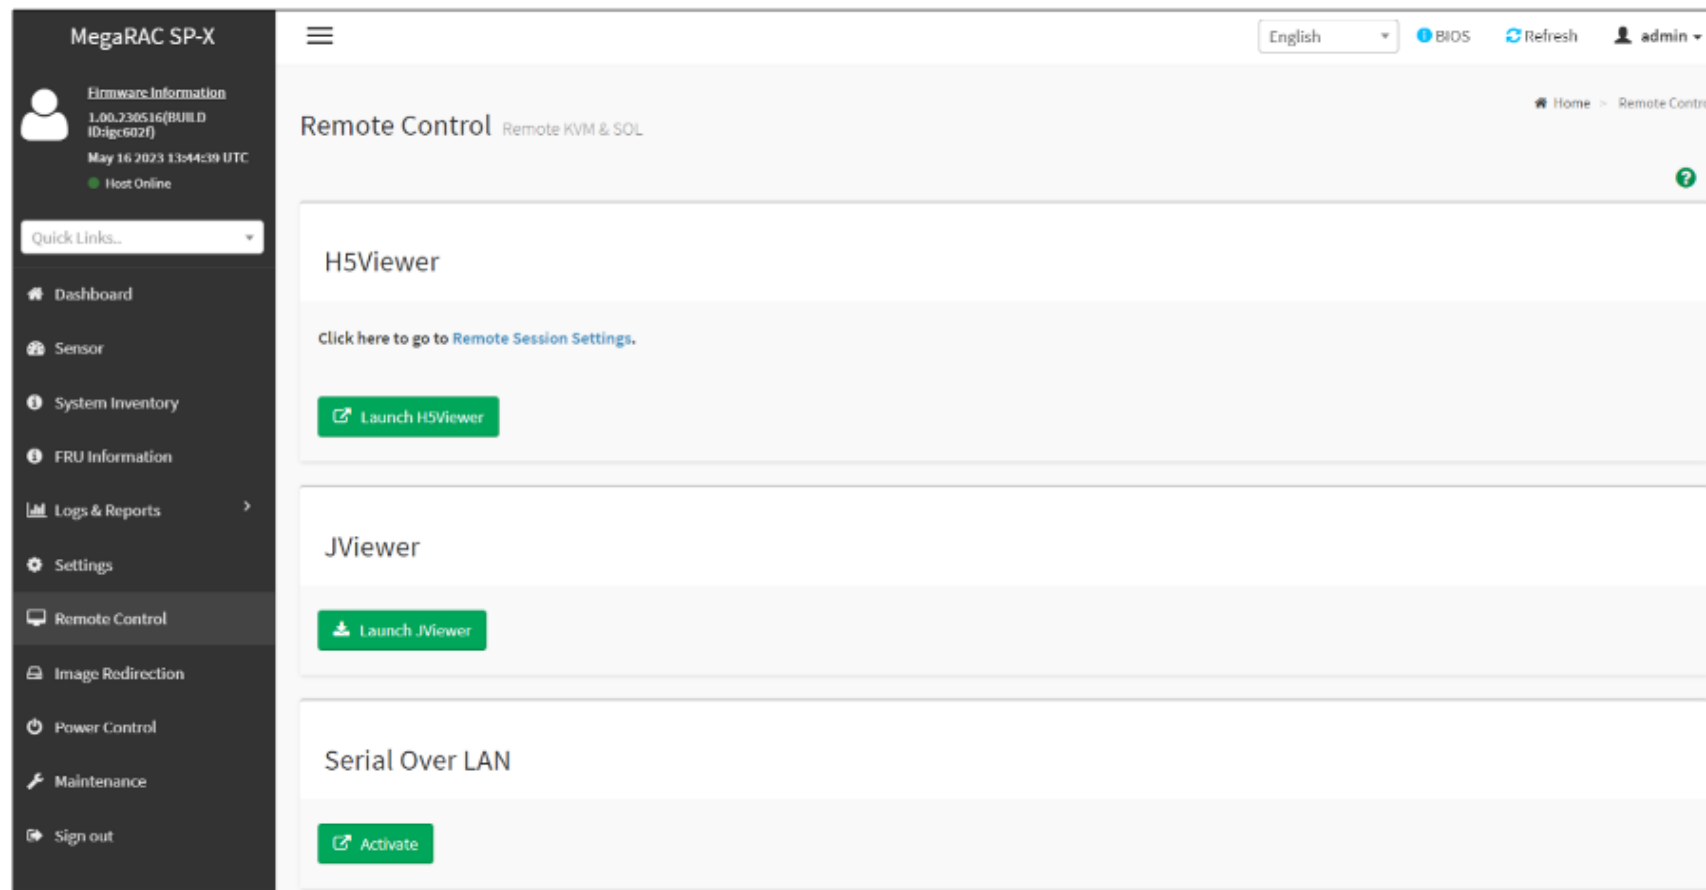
MegaRAC SP-X

Firmware Information
1.00.230516(BUILD ID:igc602f)
May 16 2023 13:44:39 UTC
Host Online

Quick Links..

Dashboard
Sensor
System Inventory
FRU Information
Logs & Reports
Settings
Remote Control
Image Redirection
Power Control
Maintenance
Sign out

English
BIOS
Refresh
admin

Remote Control Remote KVM & SOL

Home > Remote Contr

H5Viewer

Click here to go to Remote Session Settings.

Launch H5Viewer

JViewer

Launch JViewer

Serial Over LAN

Activate